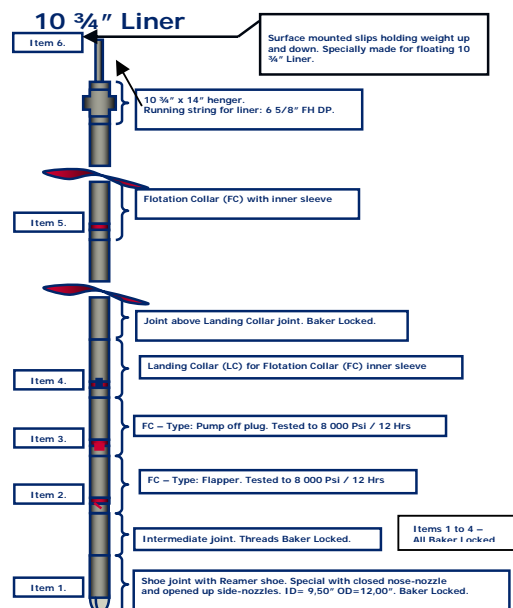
10 ¾" Liner

Item 6.

Surface mounted slips holding weight up and down. Specially made for floating 10 ¾" Liner.

10 ¾" x 14" henger. Running string for liner: 6 5/8" FH DP.

Flotation Collar (FC) with inner sleeve

Item 5.

Joint above Landing Collar joint. Baker Locked.

Landing Collar (LC) for Flotation Collar (FC) inner sleeve

Item 4.

FC – Type: Pump off plug. Tested to 8 000 Psi / 12 Hrs

Item 3.

FC – Type: Flapper. Tested to 8 000 Psi / 12 Hrs

Item 2.

Intermediate joint. Threads Baker Locked.

Items 1 to 4 – All Baker Locked

Item 1.

Shoe joint with Reamer shoe. Special with closed nose-nozzle and opened up side-nozzles. ID= 9,50" OD=12,00". Baker Locked.